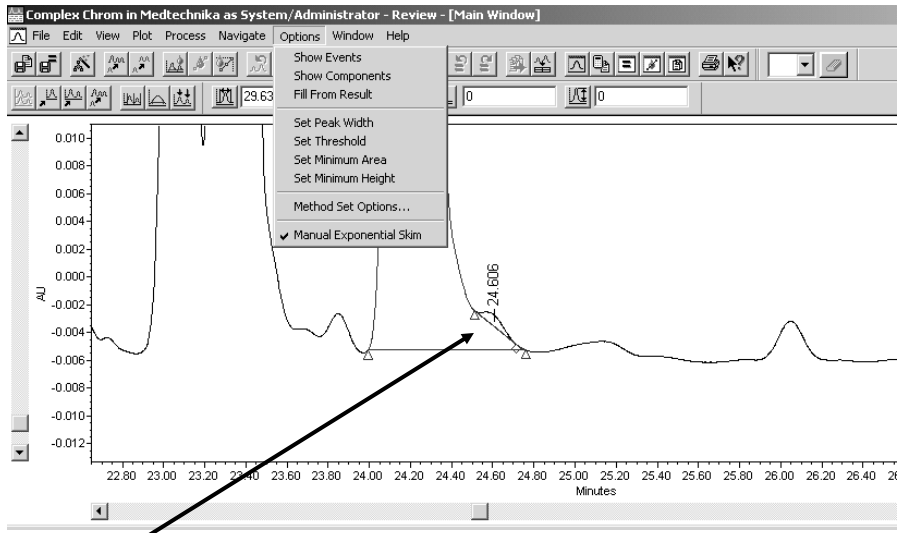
Complex Chrom in Medtechnika as System/Administrator - Review - [Main Window]

File Edit View Plot Process Navigate Options Window Help

Show Events
Show Components
Fill From Result

Set Peak Width
Set Threshold
Set Minimum Area
Set Minimum Height

Method Set Options...

✔ Manual Exponential Skim

29.63

0

0

AU

0.010
0.008
0.006
0.004
0.002
0.000
-0.002
-0.004
-0.006
-0.008
-0.010
-0.012

24.606

22.80 23.00 23.20 23.40 23.60 23.80 24.00 24.20 24.40 24.60 24.80 25.00 25.20 25.40 25.60 25.80 26.00 26.20 26.40 2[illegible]

Minutes